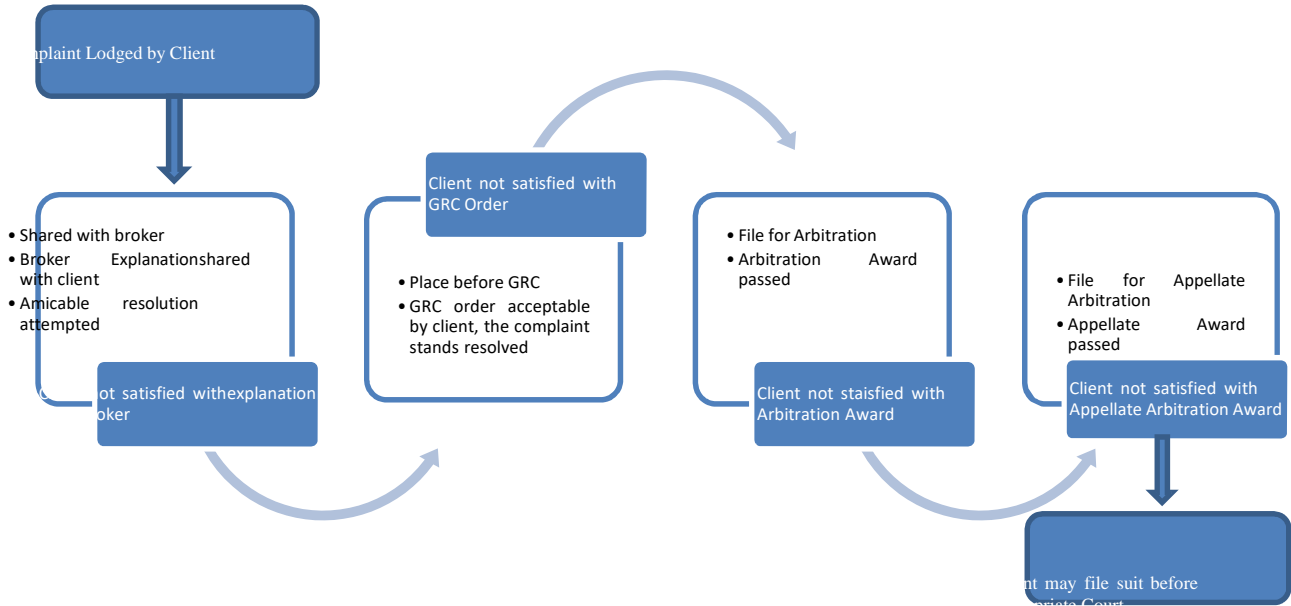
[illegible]plaint Lodged by Client

• Shared with broker
• Broker Explanationshared with client
• Amicable resolution attempted

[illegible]ot satisfied withexplanation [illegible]oker

Client not satisfied with GRC Order

• Place before GRC
• GRC order acceptable by client, the complaint stands resolved

• File for Arbitration
• Arbitration Award passed

Client not staisfied with Arbitration Award

• File for Appellate Arbitration
• Appellate Award passed

Client not satisfied with Appellate Arbitration Award

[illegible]nt may file suit before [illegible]